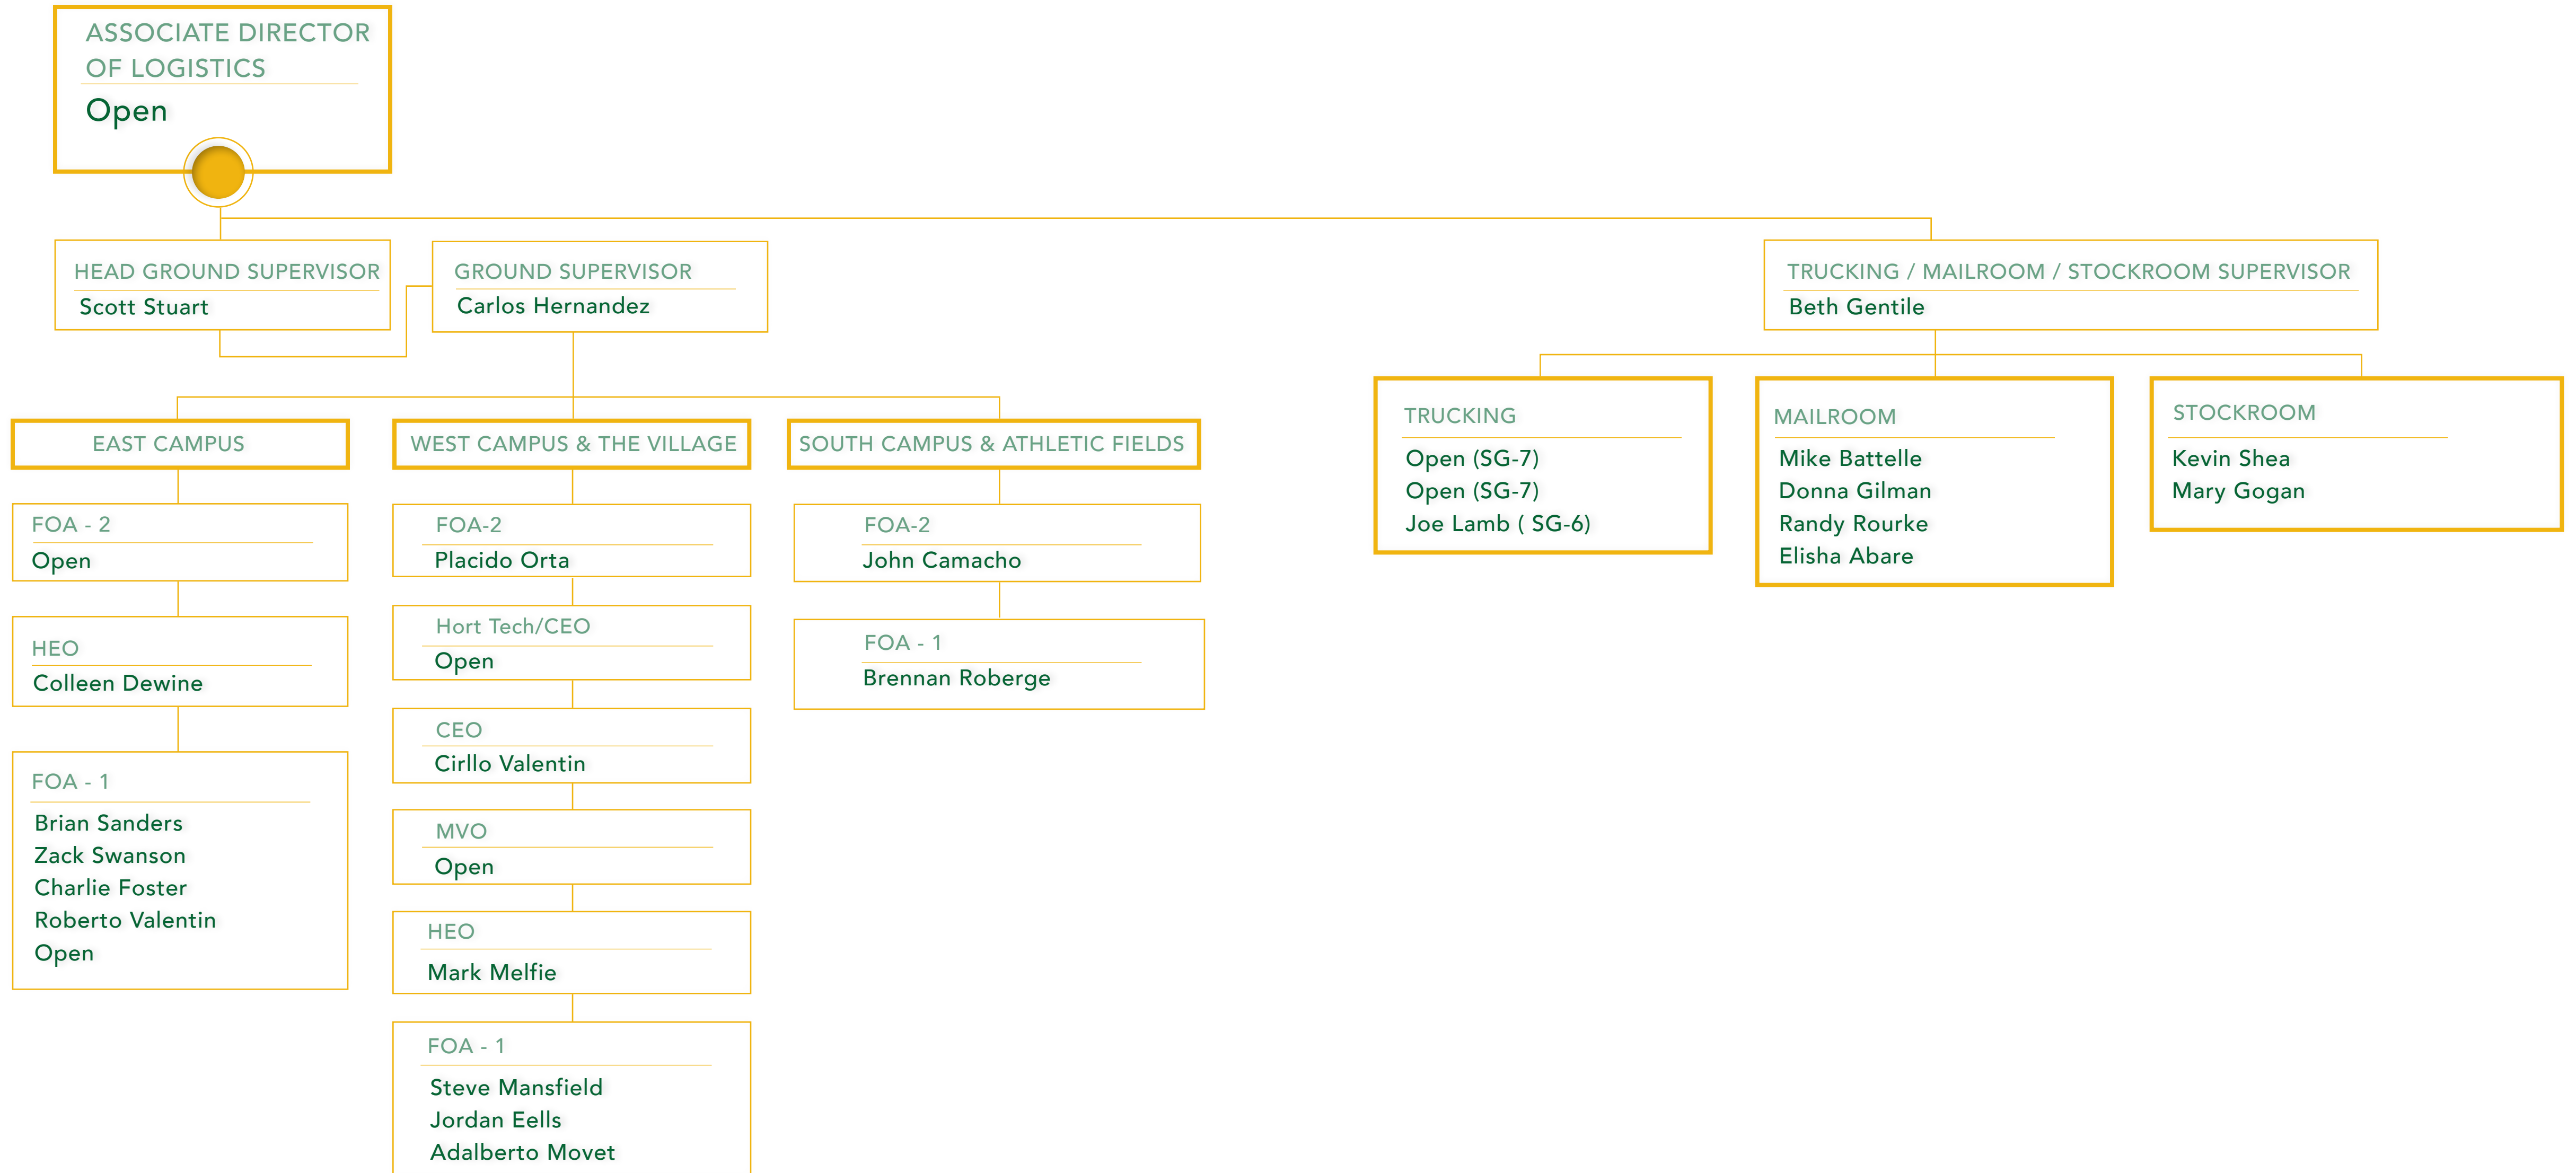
ASSOCIATE DIRECTOR OF LOGISTICS
Open

HEAD GROUND SUPERVISOR
Scott Stuart

GROUND SUPERVISOR
Carlos Hernandez

EAST CAMPUS

FOA - 2
Open

HEO
Colleen Dewine

FOA - 1
Brian Sanders
Zack Swanson
Charlie Foster
Roberto Valentin
Open

WEST CAMPUS & THE VILLAGE

FOA-2
Placido Orta

Hort Tech/CEO
Open

CEO
Cirllo Valentin

MVO
Open

HEO
Mark Melfie

FOA - 1
Steve Mansfield
Jordan Eells
Adalberto Movet

SOUTH CAMPUS & ATHLETIC FIELDS

FOA-2
John Camacho

FOA - 1
Brennan Roberge

TRUCKING / MAILROOM / STOCKROOM SUPERVISOR
Beth Gentile

TRUCKING
Open (SG-7)
Open (SG-7)
Joe Lamb ( SG-6)

MAILROOM
Mike Battelle
Donna Gilman
Randy Rourke
Elisha Abare

STOCKROOM
Kevin Shea
Mary Gogan